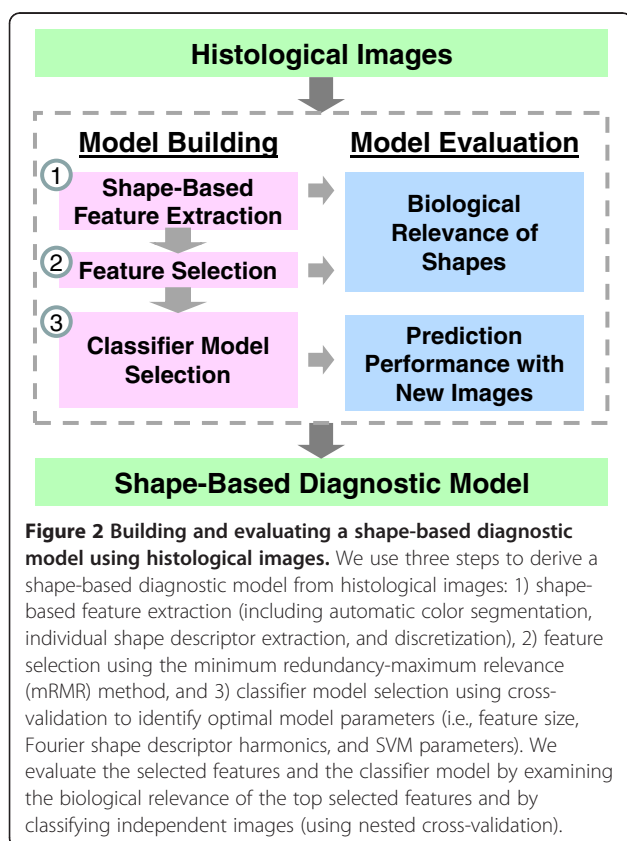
Histological Images

Model Building

Model Evaluation

1 Shape-Based Feature Extraction

Biological Relevance of Shapes

2 Feature Selection

3 Classifier Model Selection

Prediction Performance with New Images

Shape-Based Diagnostic Model

**Figure 2 Building and evaluating a shape-based diagnostic model using histological images.** We use three steps to derive a shape-based diagnostic model from histological images: 1) shape-based feature extraction (including automatic color segmentation, individual shape descriptor extraction, and discretization), 2) feature selection using the minimum redundancy-maximum relevance (mRMR) method, and 3) classifier model selection using cross-validation to identify optimal model parameters (i.e., feature size, Fourier shape descriptor harmonics, and SVM parameters). We evaluate the selected features and the classifier model by examining the biological relevance of the top selected features and by classifying independent images (using nested cross-validation).